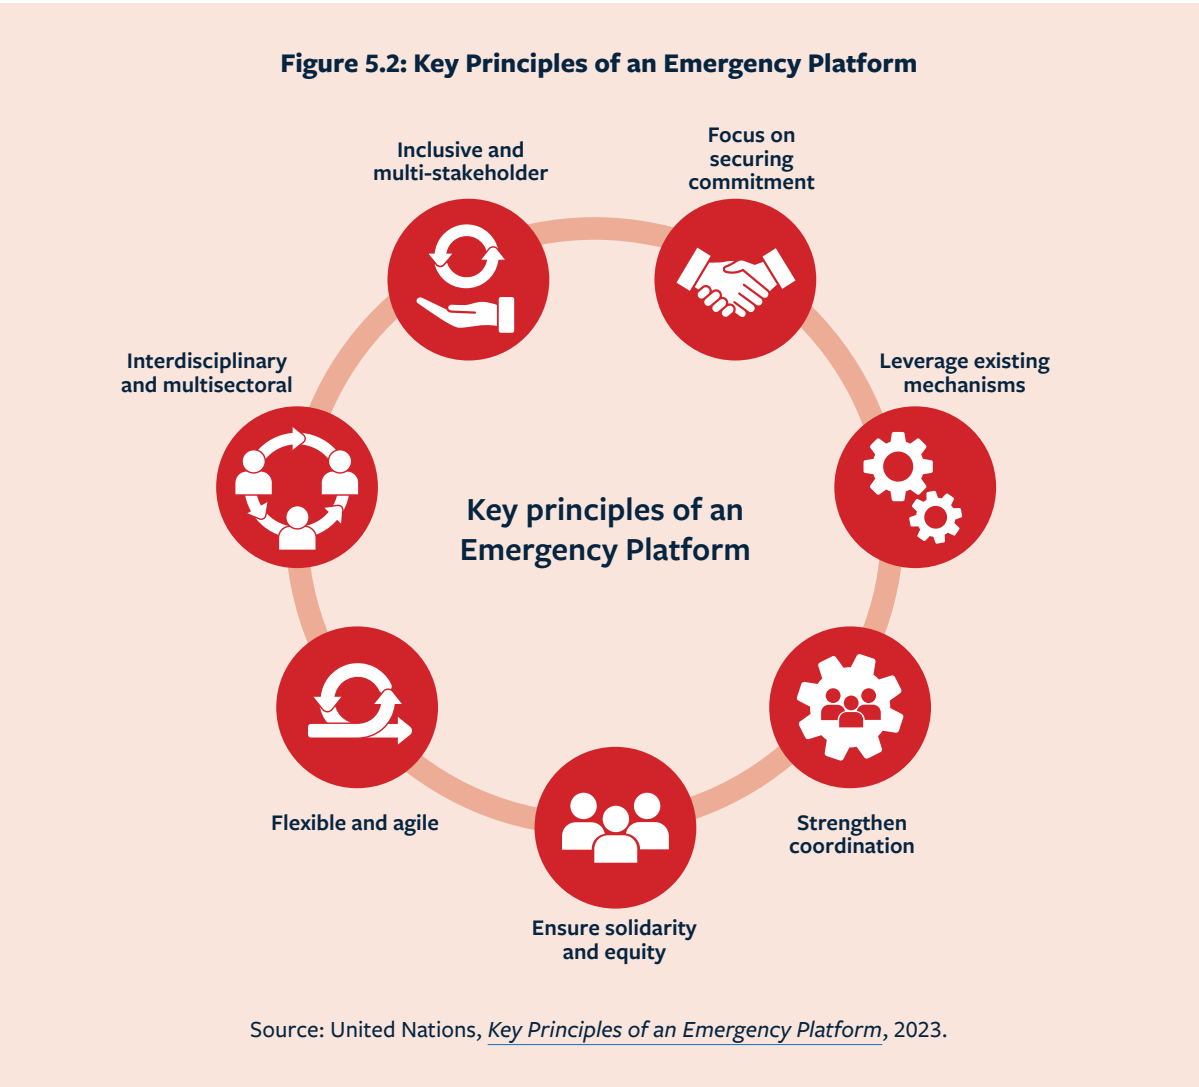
Figure 5.2: Key Principles of an Emergency Platform

Inclusive and multi-stakeholder

Focus on securing commitment

Leverage existing mechanisms

Strengthen coordination

Ensure solidarity and equity

Flexible and agile

Interdisciplinary and multisectoral

Key principles of an Emergency Platform

Source: United Nations, Key Principles of an Emergency Platform, 2023.